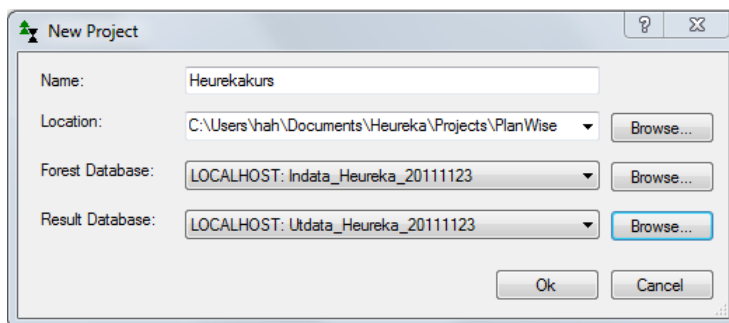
New Project

?

Name: Heurekakurs

Location: C:\Users\hah\Documents\Heureka\Projects\PlanWise Browse...

Forest Database: LOCALHOST: Indata_Heureka_20111123 Browse...

Result Database: LOCALHOST: Utdata_Heureka_20111123 Browse...

Ok Cancel